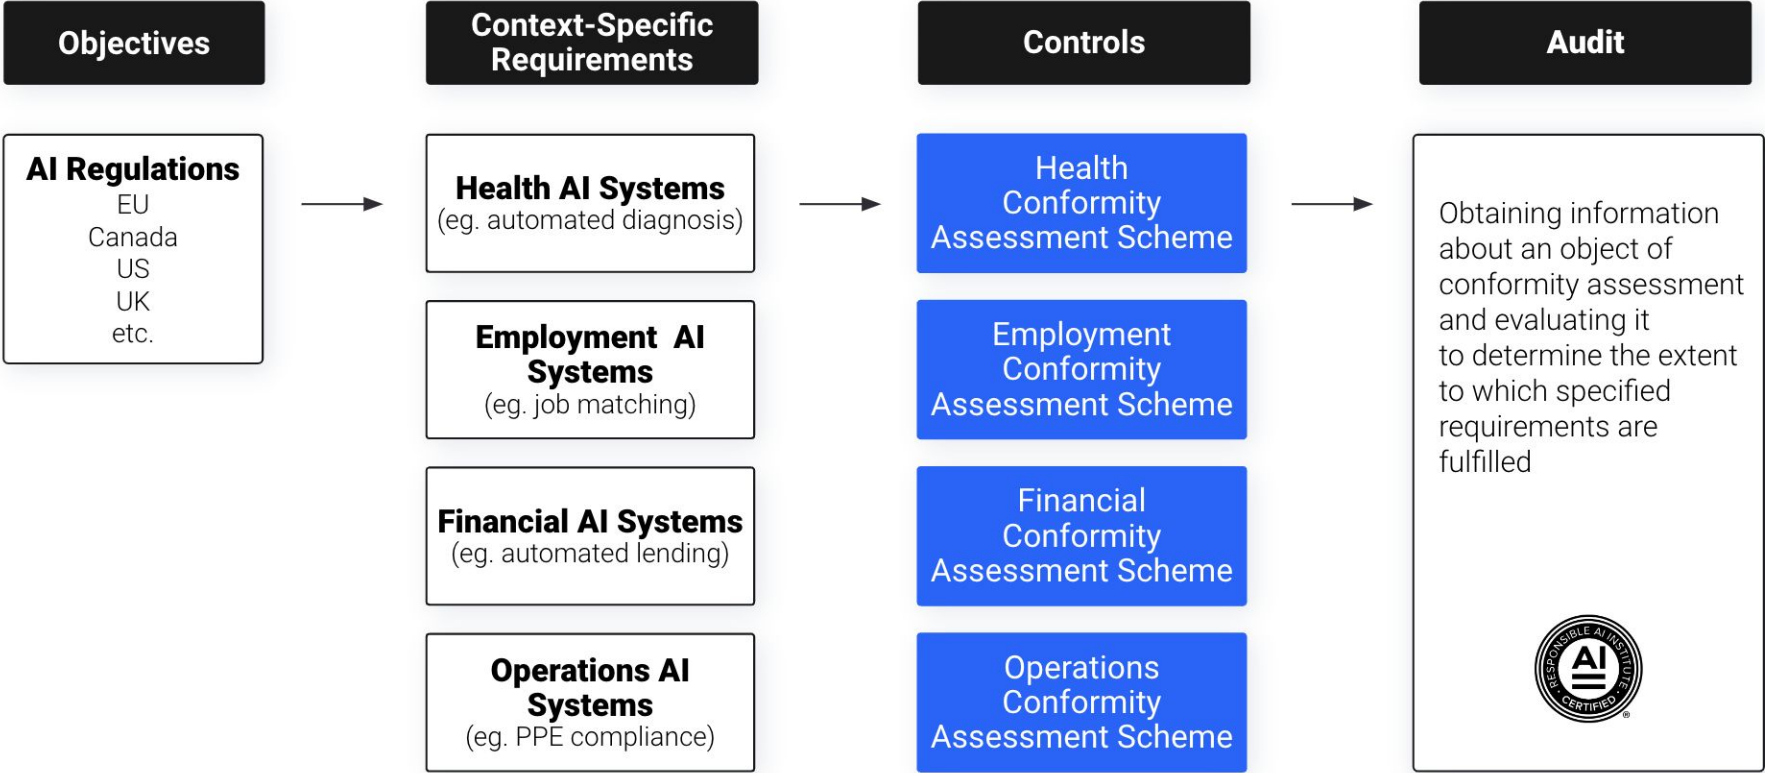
Objectives

Context-Specific Requirements

Controls

Audit

AI Regulations
EU
Canada
US
UK
etc.

Health AI Systems
(eg. automated diagnosis)

Health Conformity Assessment Scheme

Obtaining information about an object of conformity assessment and evaluating it to determine the extent to which specified requirements are fulfilled

Employment AI Systems
(eg. job matching)

Employment Conformity Assessment Scheme

Financial AI Systems
(eg. automated lending)

Financial Conformity Assessment Scheme

Operations AI Systems
(eg. PPE compliance)

Operations Conformity Assessment Scheme

RESPONSIBLE AI INSTITUTE
AI
CERTIFIED
®